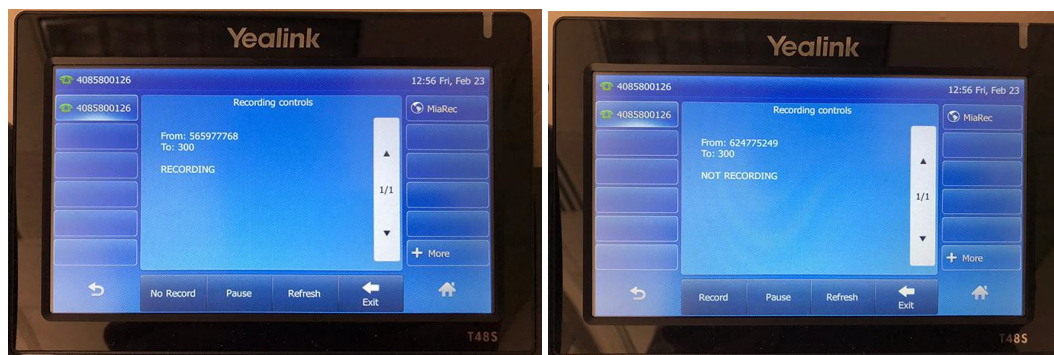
Yealink

4085800126

12:56 Fri, Feb 23

4085800126

Recording controls

From: 565977768
To: 300

RECORDING

1/1

MiaRec

More

No Record

Pause

Refresh

Exit

T48S

Yealink

4085800126

12:56 Fri, Feb 23

4085800126

Recording controls

From: 624775249
To: 300

NOT RECORDING

1/1

MiaRec

More

Record

Pause

Refresh

Exit

T48S